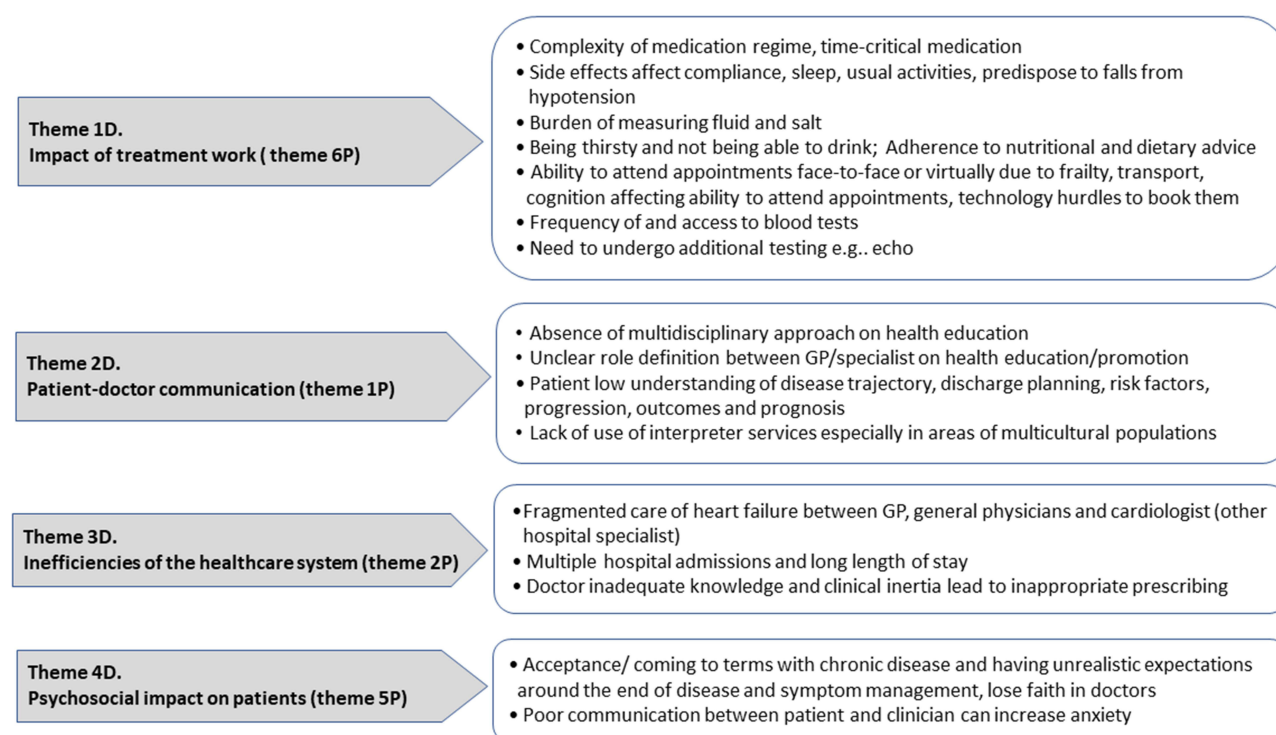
Theme 1D.
Impact of treatment work ( theme 6P)

• Complexity of medication regime, time-critical medication
• Side effects affect compliance, sleep, usual activities, predispose to falls from hypotension
• Burden of measuring fluid and salt
• Being thirsty and not being able to drink; Adherence to nutritional and dietary advice
• Ability to attend appointments face-to-face or virtually due to frailty, transport, cognition affecting ability to attend appointments, technology hurdles to book them
• Frequency of and access to blood tests
• Need to undergo additional testing e.g.. echo

Theme 2D.
Patient-doctor communication (theme 1P)

• Absence of multidisciplinary approach on health education
• Unclear role definition between GP/specialist on health education/promotion
• Patient low understanding of disease trajectory, discharge planning, risk factors, progression, outcomes and prognosis
• Lack of use of interpreter services especially in areas of multicultural populations

Theme 3D.
Inefficiencies of the healthcare system (theme 2P)

• Fragmented care of heart failure between GP, general physicians and cardiologist (other hospital specialist)
• Multiple hospital admissions and long length of stay
• Doctor inadequate knowledge and clinical inertia lead to inappropriate prescribing

Theme 4D.
Psychosocial impact on patients (theme 5P)

• Acceptance/ coming to terms with chronic disease and having unrealistic expectations around the end of disease and symptom management, lose faith in doctors
• Poor communication between patient and clinician can increase anxiety